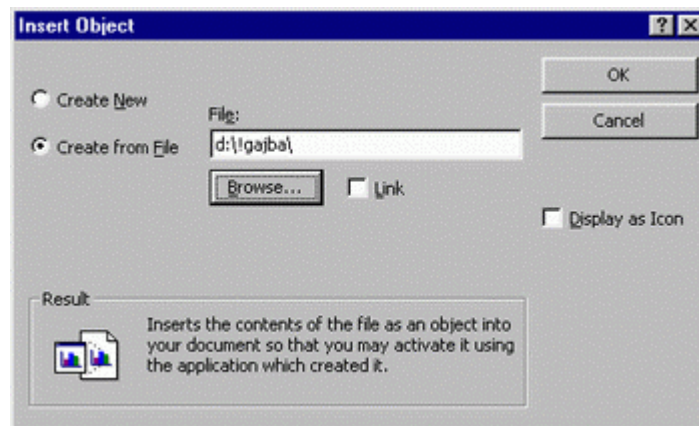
Insert Object

? X

OK

Cancel

Create New

Create from File

File:

d:\!gajba\

Browse...

Link

Display as Icon

Result

Inserts the contents of the file as an object into your document so that you may activate it using the application which created it.